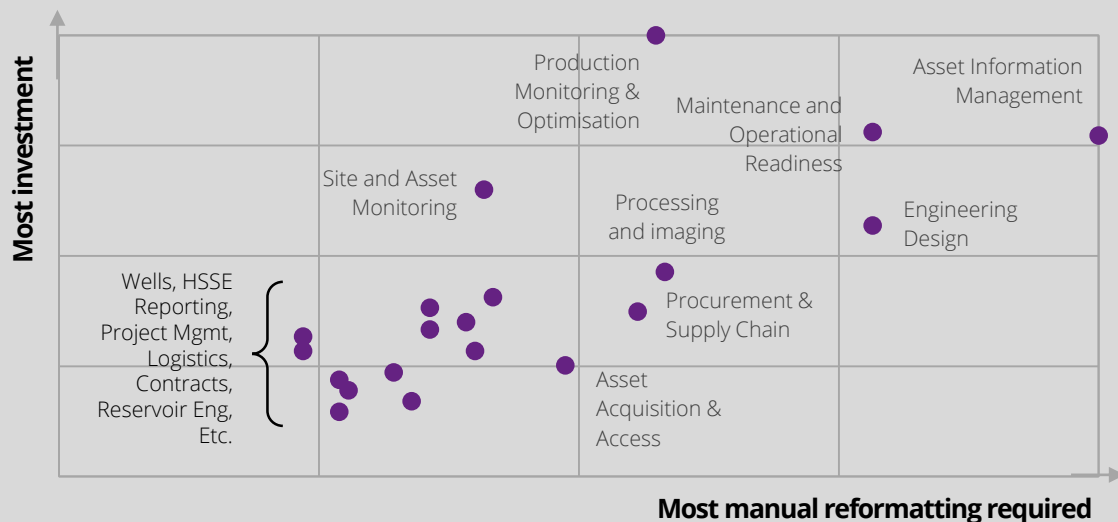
Most investment

Production Monitoring & Optimisation

Asset Information Management

Maintenance and Operational Readiness

Site and Asset Monitoring

Processing and imaging

Engineering Design

Wells, HSSE Reporting, Project Mgmt, Logistics, Contracts, Reservoir Eng, Etc.

Procurement & Supply Chain

Asset Acquisition & Access

Most manual reformatting required